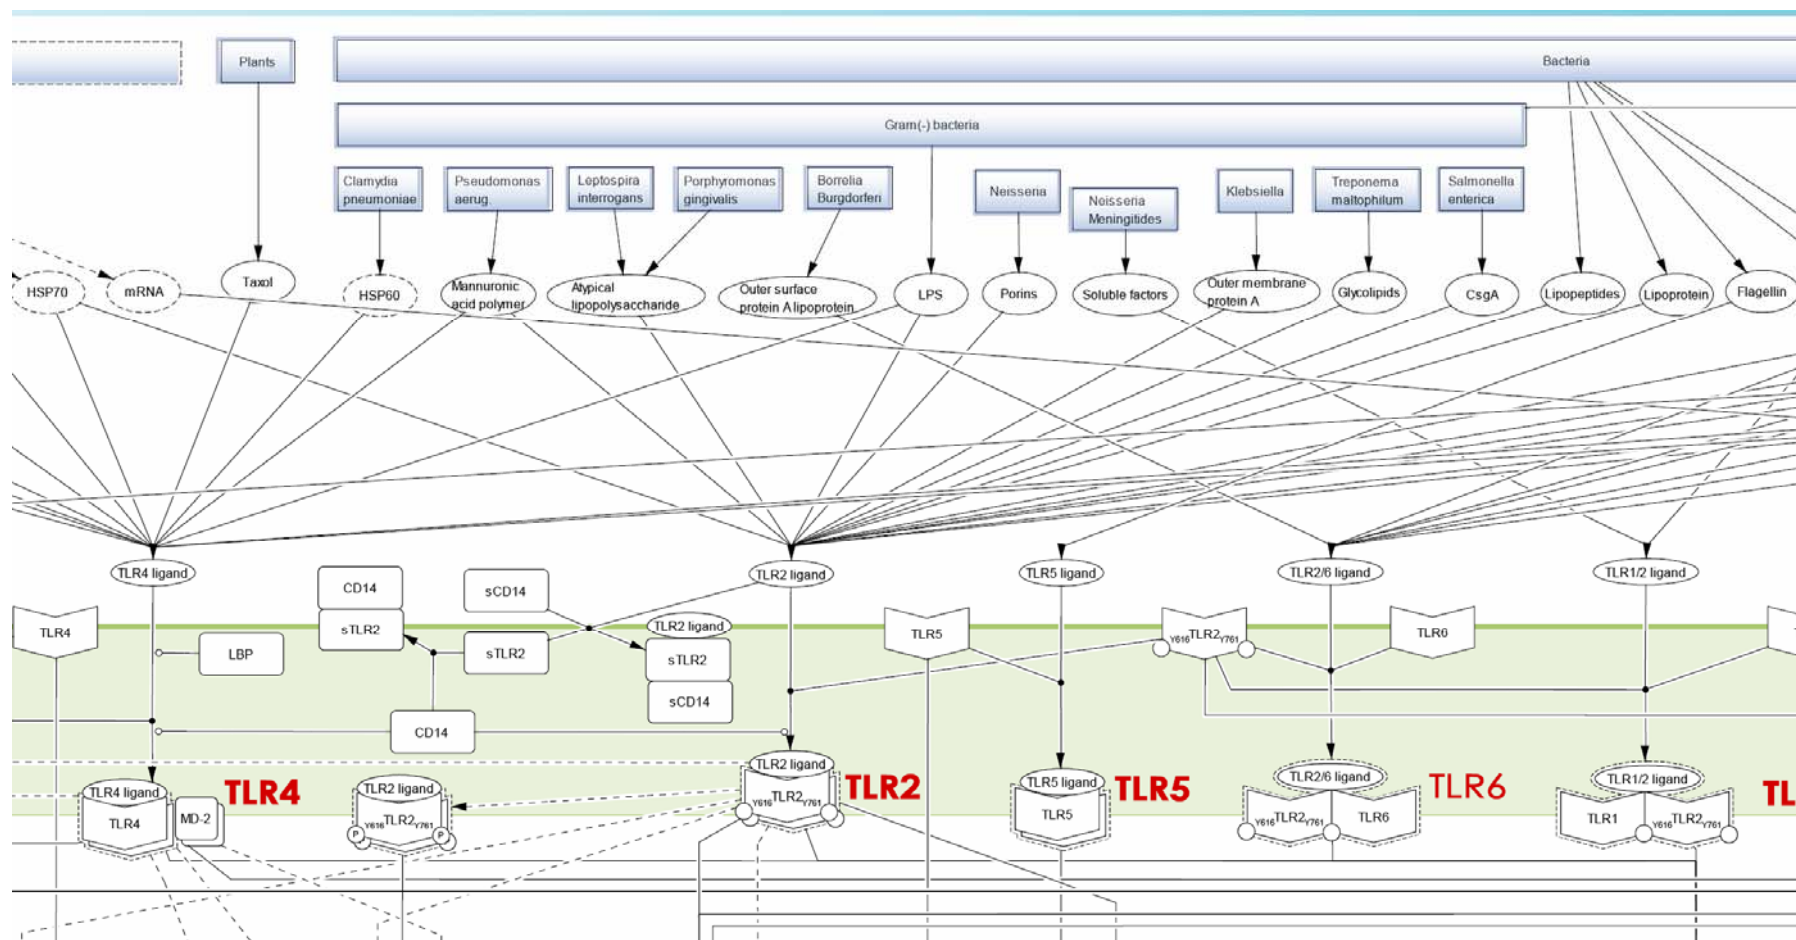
Plants

Bacteria

Gram(-) bacteria

Clamydia pneumoniae

Pseudomonas aerug.

Leptospira interrogans

Porphyromonas gingivalis

Borrelia Burgdorferi

Neisseria

Neisseria Meningitides

Klebsiella

Treponema maltophilum

Salmonella enterica

HSP70

mRNA

Taxol

HSP60

Mannuronic acid polymer

Atypical lipopolysaccharide

Outer surface protein A lipoprotein

LPS

Porins

Soluble factors

Outer membrane protein A

Glycolipids

CsgA

Lipopeptides

Lipoprotein

Flagellin

TLR4 ligand

TLR2 ligand

TLR5 ligand

TLR2/6 ligand

TLR1/2 ligand

TLR4

CD14

sTLR2

sCD14

sTLR2

TLR2 ligand

sTLR2

sCD14

LBP

CD14

TLR5

$_{Y616}$TLR2$_{Y761}$

TLR6

TLR4 ligand

TLR4

MD-2

TLR4

TLR2 ligand

P

$_{Y616}$TLR2$_{Y761}$

P

TLR2 ligand

$_{Y616}$TLR2$_{Y761}$

TLR2

TLR5 ligand

TLR5

TLR5

TLR2/6 ligand

$_{Y616}$TLR2$_{Y761}$

TLR6

TLR6

TLR1/2 ligand

TLR1

$_{Y616}$TLR2$_{Y761}$

TL